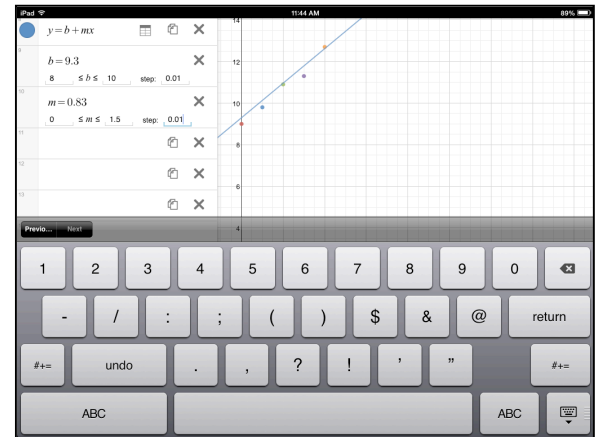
iPad
11:44 AM
89%

$y = b + mx$

9
$b = 9.3$
8 $\leq b \leq$ 10 step: 0.01

10
$m = 0.83$
0 $\leq m \leq$ 1.5 step: 0.01

11

12

13

14
12
10
8
6
4

Previo... Next

1 2 3 4 5 6 7 8 9 0
- / : ; ( ) $ & @ return
#+= undo . , ? ! ' " #+=
ABC ABC